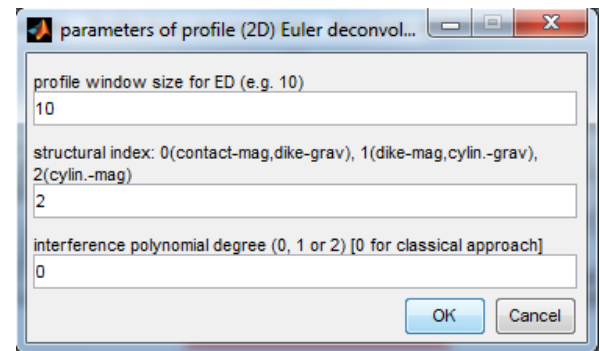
parameters of profile (2D) Euler deconvol...

profile window size for ED (e.g. 10)

10

structural index: 0(contact-mag,dike-grav), 1(dike-mag,cylin.-grav), 2(cylin.-mag)

2

interference polynomial degree (0, 1 or 2) [0 for classical approach]

0

OK

Cancel